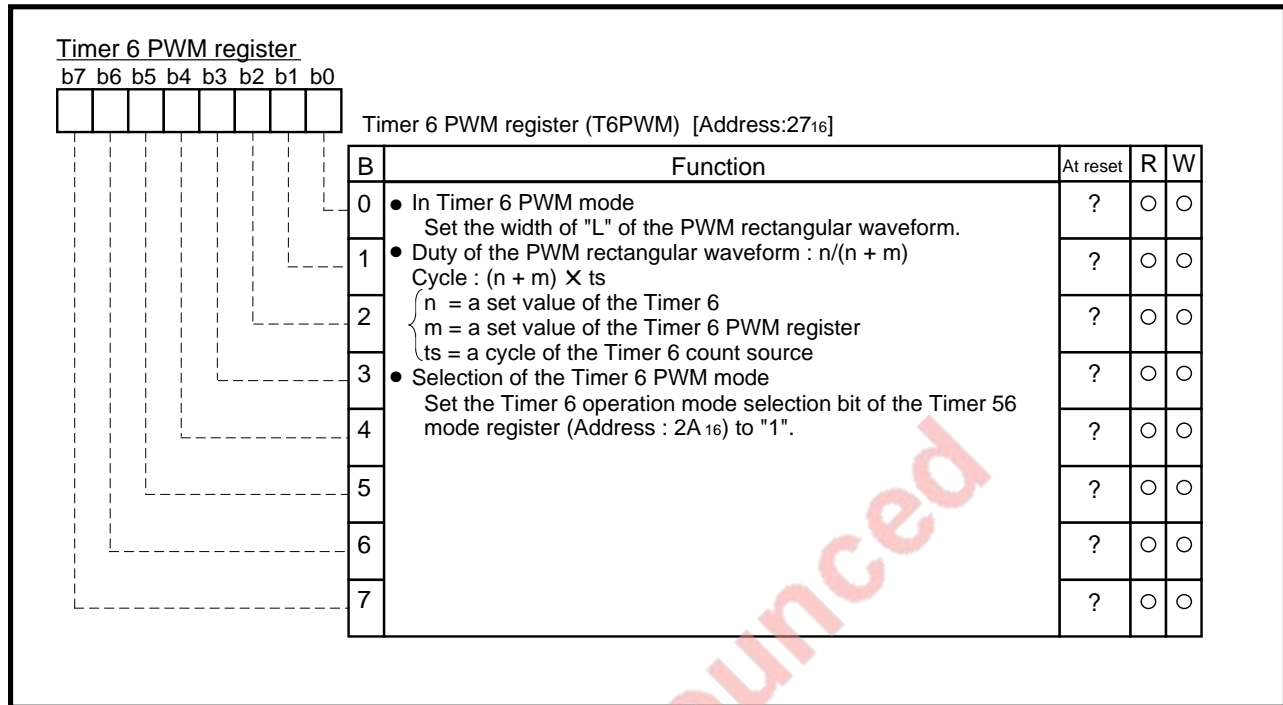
Timer 6 PWM register
b7 b6 b5 b4 b3 b2 b1 b0

Timer 6 PWM register (T6PWM) [Address:$27_{16}$]

| B | Function | At reset | R | W |
|---|---|---|---|---|
| 0 | ● In Timer 6 PWM mode<br>Set the width of "L" of the PWM rectangular waveform. | ? | ○ | ○ |
| 1 | ● Duty of the PWM rectangular waveform : n/(n + m)<br>Cycle : (n + m) $\times$ ts | ? | ○ | ○ |
| 2 | n = a set value of the Timer 6<br>m = a set value of the Timer 6 PWM register<br>ts = a cycle of the Timer 6 count source | ? | ○ | ○ |
| 3 | ● Selection of the Timer 6 PWM mode<br>Set the Timer 6 operation mode selection bit of the Timer 56 | ? | ○ | ○ |
| 4 | mode register (Address : $2A_{16}$) to "1". | ? | ○ | ○ |
| 5 | | ? | ○ | ○ |
| 6 | | ? | ○ | ○ |
| 7 | | ? | ○ | ○ |

nounced